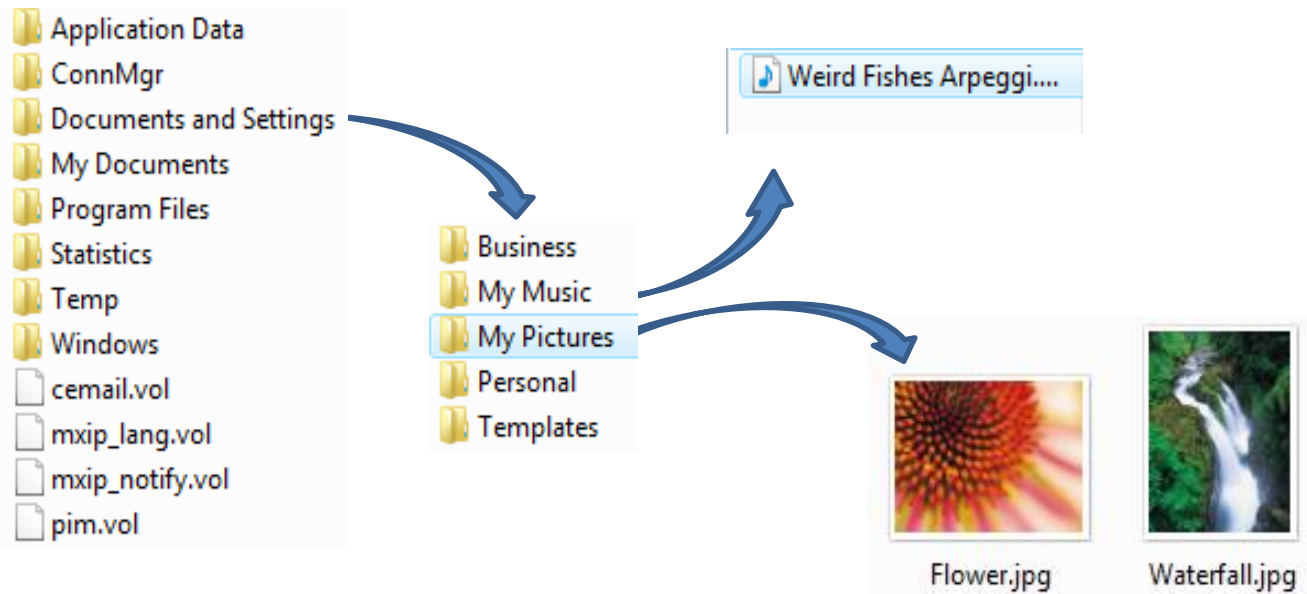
Application Data
ConnMgr
Documents and Settings
My Documents
Program Files
Statistics
Temp
Windows
cemail.vol
mxip_lang.vol
mxip_notify.vol
pim.vol

Business
My Music
My Pictures
Personal
Templates

Weird Fishes Arpeggi....

Flower.jpg
Waterfall.jpg